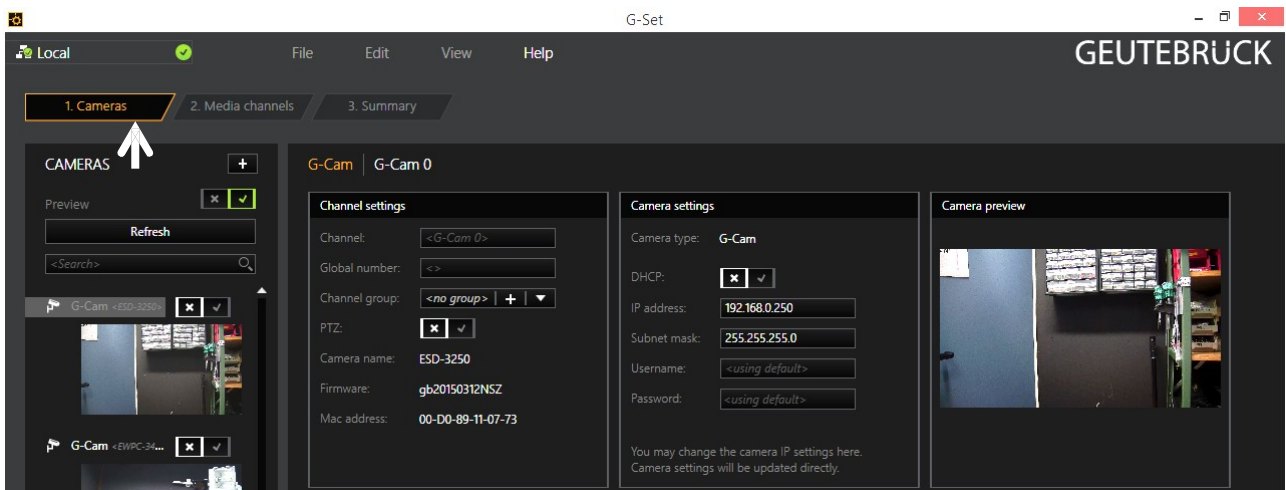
G-Set

Local

File Edit View Help

GEUTEBRUCK

1. Cameras

2. Media channels

3. Summary

CAMERAS +

Preview

Refresh

<Search>

G-Cam <ESD-3250>

G-Cam <EWPC-34...

G-Cam | G-Cam 0

Channel settings

Channel: <G-Cam 0>

Global number: <>

Channel group: <no group> +

PTZ:

Camera name: ESD-3250

Firmware: gb20150312NSZ

Mac address: 00-D0-89-11-07-73

Camera settings

Camera type: G-Cam

DHCP:

IP address: 192.168.0.250

Subnet mask: 255.255.255.0

Username: <using default>

Password: <using default>

You may change the camera IP settings here. Camera settings will be updated directly.

Camera preview